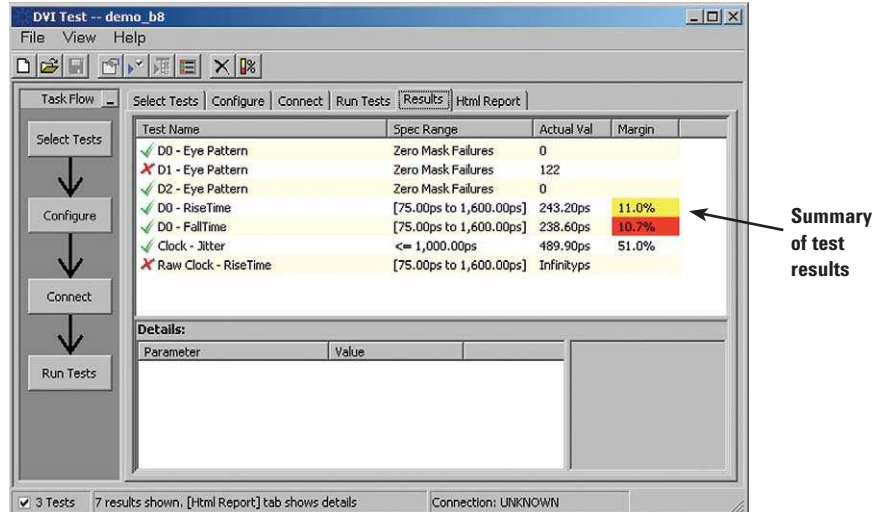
DVI Test -- demo_b8

File View Help

Task Flow

Select Tests

Configure

Connect

Run Tests

Select Tests | Configure | Connect | Run Tests | Results | Html Report

| Test Name | Spec Range | Actual Val | Margin |
|---|---|---|---|
| ✓ D0 - Eye Pattern | Zero Mask Failures | 0 | |
| ✗ D1 - Eye Pattern | Zero Mask Failures | 122 | |
| ✓ D2 - Eye Pattern | Zero Mask Failures | 0 | |
| ✓ D0 - RiseTime | [75.00ps to 1,600.00ps] | 243.20ps | 11.0% |
| ✓ D0 - FallTime | [75.00ps to 1,600.00ps] | 238.60ps | 10.7% |
| ✓ Clock - Jitter | <= 1,000.00ps | 489.90ps | 51.0% |
| ✗ Raw Clock - RiseTime | [75.00ps to 1,600.00ps] | Infinityps | |

Details:

| Parameter | Value |
|---|---|

Summary of test results

☑ 3 Tests | 7 results shown. [Html Report] tab shows details | Connection: UNKNOWN